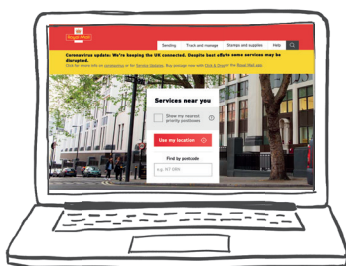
Royal Mail

Sending Track and manage Stamps and supplies Help

Coronavirus update: We're keeping the UK connected. Despite best efforts some services may be disrupted.

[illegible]

Services near you

Show my nearest priority postboxes

Use my location

Find by postcode

e.g. N7 0RN